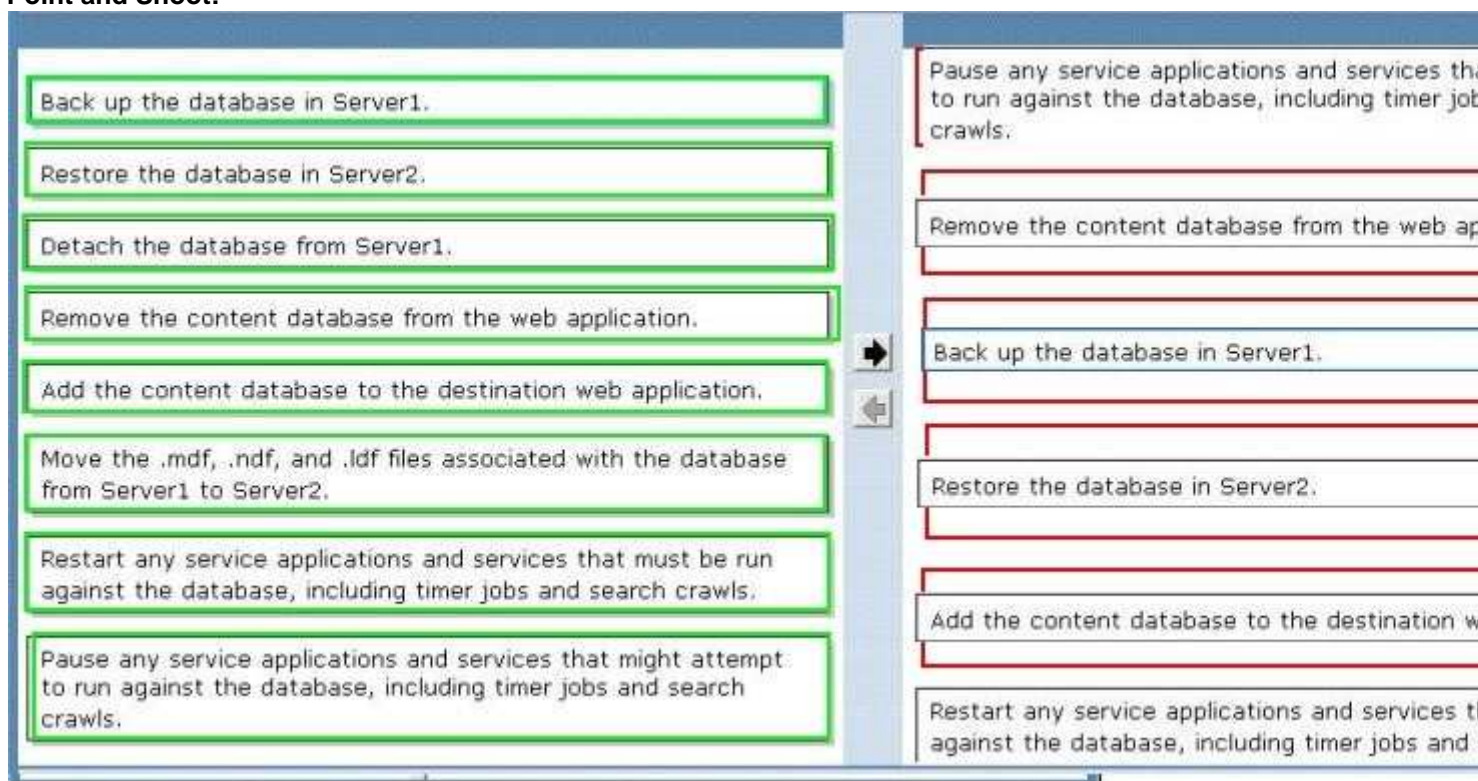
Point and Shoot:

Back up the database in Server1.

Restore the database in Server2.

Detach the database from Server1.

Remove the content database from the web application.

Add the content database to the destination web application.

Move the .mdf, .ndf, and .ldf files associated with the database from Server1 to Server2.

Restart any service applications and services that must be run against the database, including timer jobs and search crawls.

Pause any service applications and services that might attempt to run against the database, including timer jobs and search crawls.

Pause any service applications and services th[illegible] to run against the database, including timer job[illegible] crawls.

Remove the content database from the web ap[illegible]

Back up the database in Server1.

Restore the database in Server2.

Add the content database to the destination w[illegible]

Restart any service applications and services t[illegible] against the database, including timer jobs and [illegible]